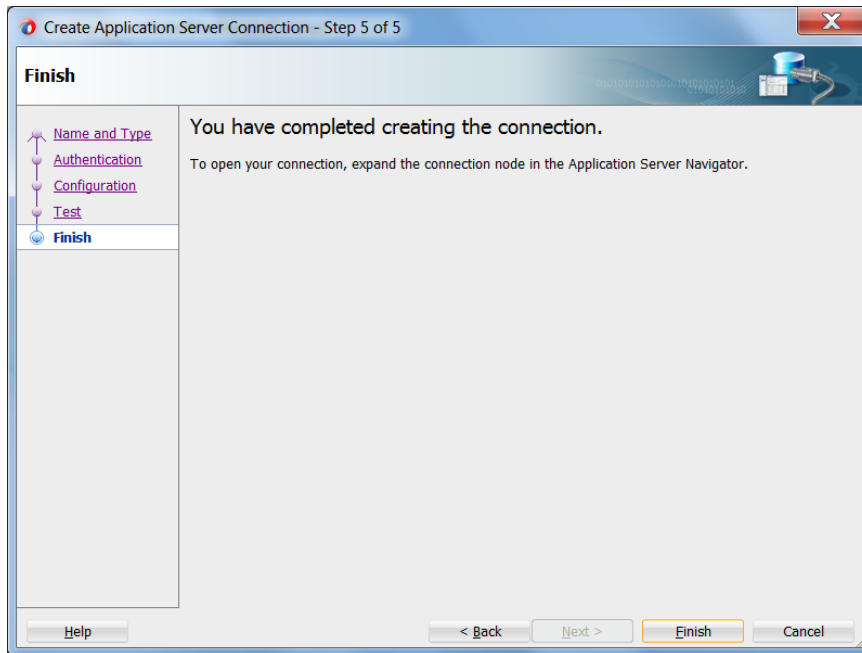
Create Application Server Connection - Step 5 of 5

Finish

Name and Type
Authentication
Configuration
Test
Finish

You have completed creating the connection.

To open your connection, expand the connection node in the Application Server Navigator.

Help
< Back
Next >
Finish
Cancel